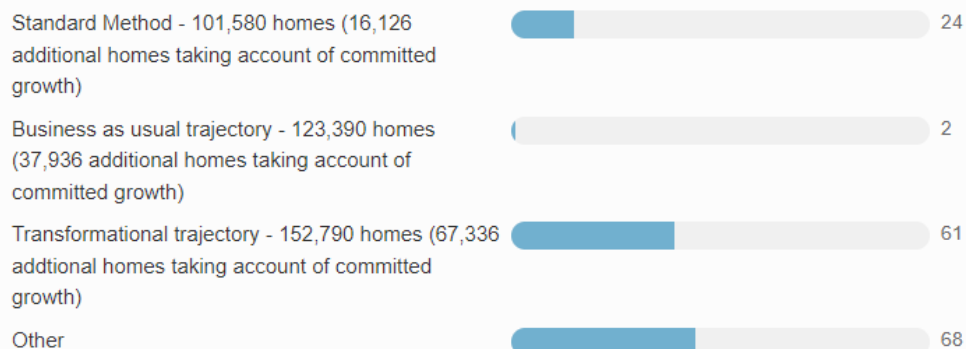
Standard Method - 101,580 homes (16,126 additional homes taking account of committed growth)

24

Business as usual trajectory - 123,390 homes (37,936 additional homes taking account of committed growth)

2

Transformational trajectory - 152,790 homes (67,336 addtional homes taking account of committed growth)

61

Other

68